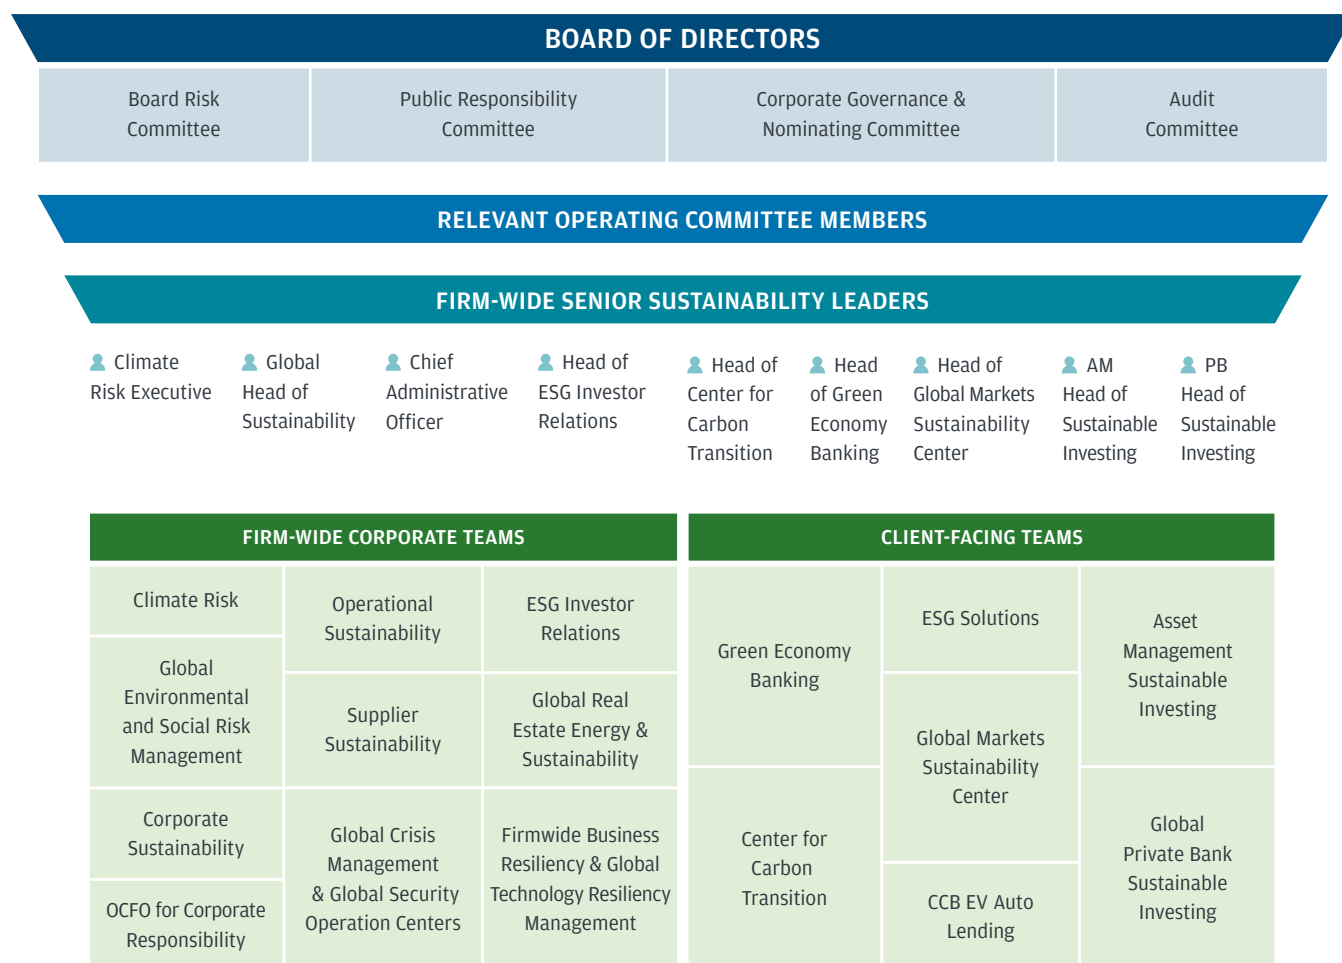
BOARD OF DIRECTORS

Board Risk Committee

Public Responsibility Committee

Corporate Governance & Nominating Committee

Audit Committee

RELEVANT OPERATING COMMITTEE MEMBERS

FIRM-WIDE SENIOR SUSTAINABILITY LEADERS

Climate Risk Executive

Global Head of Sustainability

Chief Administrative Officer

Head of ESG Investor Relations

Head of Center for Carbon Transition

Head of Green Economy Banking

Head of Global Markets Sustainability Center

AM Head of Sustainable Investing

PB Head of Sustainable Investing

FIRM-WIDE CORPORATE TEAMS

Climate Risk

Global Environmental and Social Risk Management

Corporate Sustainability

OCFO for Corporate Responsibility

Operational Sustainability

Supplier Sustainability

Global Crisis Management & Global Security Operation Centers

ESG Investor Relations

Global Real Estate Energy & Sustainability

Firmwide Business Resiliency & Global Technology Resiliency Management

CLIENT-FACING TEAMS

Green Economy Banking

Center for Carbon Transition

ESG Solutions

Global Markets Sustainability Center

CCB EV Auto Lending

Asset Management Sustainable Investing

Global Private Bank Sustainable Investing